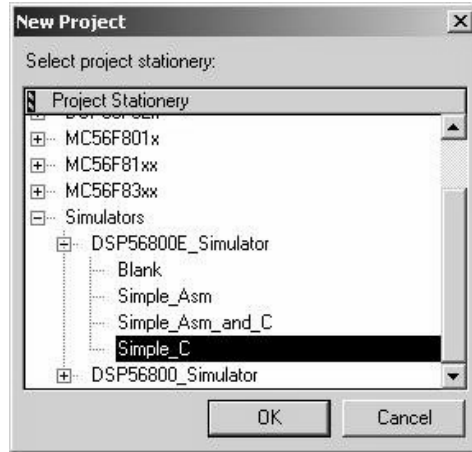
New Project

Select project stationery:

Project Stationery

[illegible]

MC56F801x

MC56F81xx

MC56F83xx

Simulators

DSP56800E_Simulator

Blank

Simple_Asm

Simple_Asm_and_C

Simple_C

DSP56800_Simulator

OK

Cancel